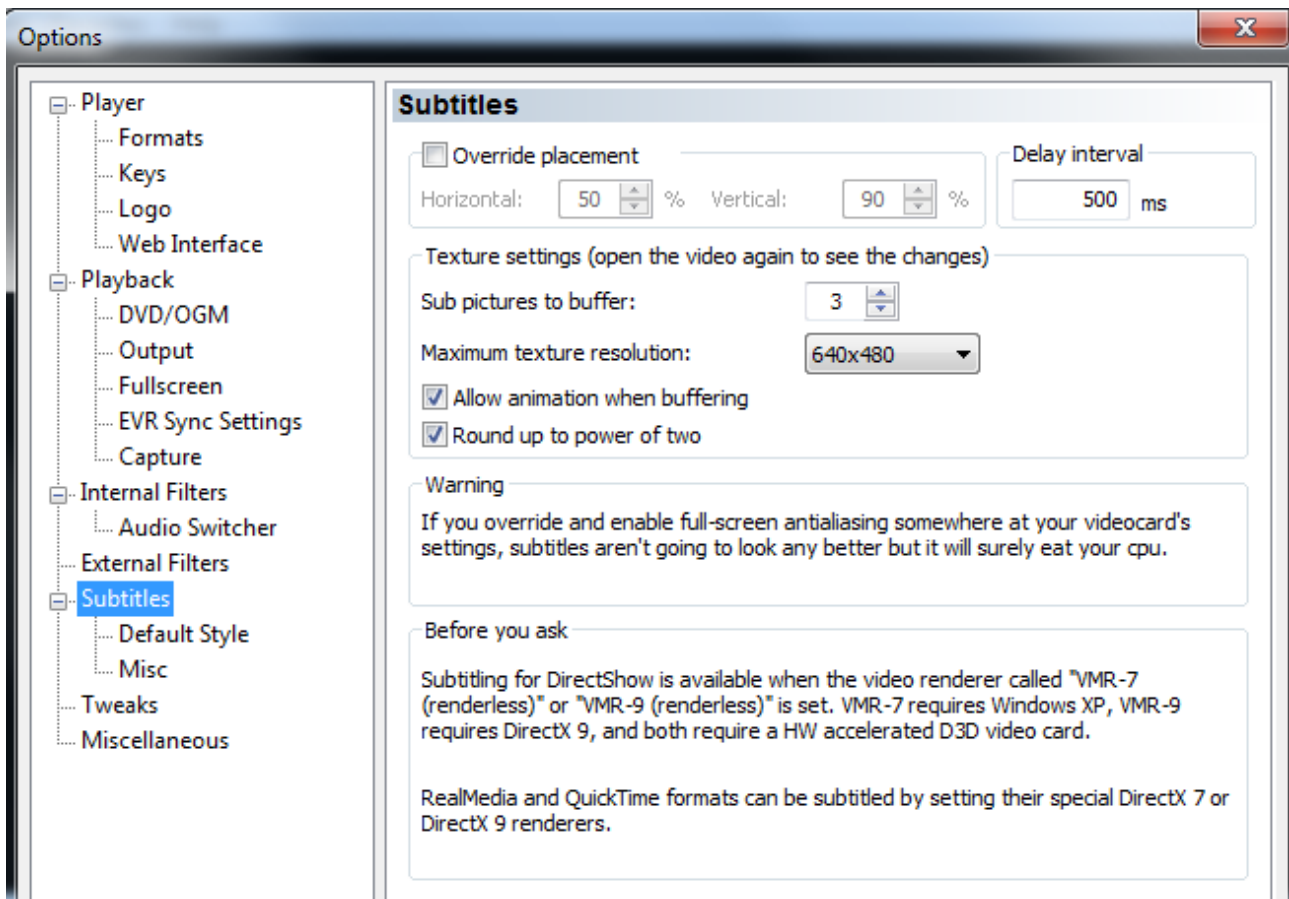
Options

Player
Formats
Keys
Logo
Web Interface
Playback
DVD/OGM
Output
Fullscreen
EVR Sync Settings
Capture
Internal Filters
Audio Switcher
External Filters
Subtitles
Default Style
Misc
Tweaks
Miscellaneous

Subtitles

Override placement
Horizontal: 50 % Vertical: 90 %

Delay interval
500 ms

Texture settings (open the video again to see the changes)
Sub pictures to buffer: 3
Maximum texture resolution: 640x480
Allow animation when buffering
Round up to power of two

Warning
If you override and enable full-screen antialiasing somewhere at your videocard's settings, subtitles aren't going to look any better but it will surely eat your cpu.

Before you ask
Subtitling for DirectShow is available when the video renderer called "VMR-7 (renderless)" or "VMR-9 (renderless)" is set. VMR-7 requires Windows XP, VMR-9 requires DirectX 9, and both require a HW accelerated D3D video card.

RealMedia and QuickTime formats can be subtitled by setting their special DirectX 7 or DirectX 9 renderers.